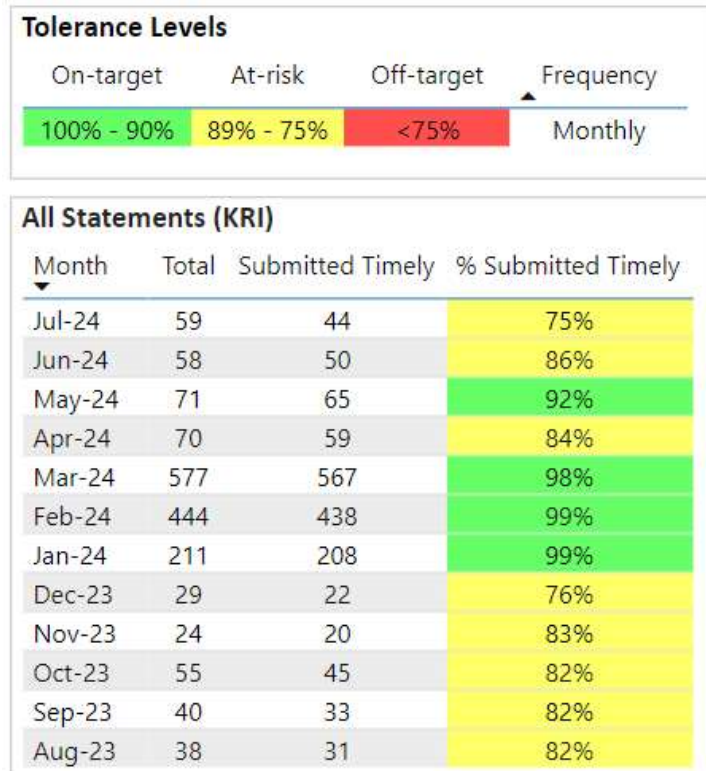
**Tolerance Levels**

| On-target | At-risk | Off-target | Frequency |
|---|---|---|---|
| 100% - 90% | 89% - 75% | <75% | Monthly |

**All Statements (KRI)**

| Month | Total | Submitted Timely | % Submitted Timely |
|---|---|---|---|
| Jul-24 | 59 | 44 | 75% |
| Jun-24 | 58 | 50 | 86% |
| May-24 | 71 | 65 | 92% |
| Apr-24 | 70 | 59 | 84% |
| Mar-24 | 577 | 567 | 98% |
| Feb-24 | 444 | 438 | 99% |
| Jan-24 | 211 | 208 | 99% |
| Dec-23 | 29 | 22 | 76% |
| Nov-23 | 24 | 20 | 83% |
| Oct-23 | 55 | 45 | 82% |
| Sep-23 | 40 | 33 | 82% |
| Aug-23 | 38 | 31 | 82% |